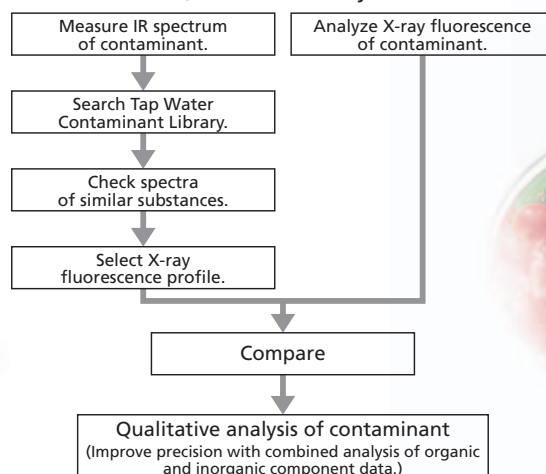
Measure IR spectrum of contaminant.

Analyze X-ray fluorescence of contaminant.

Search Tap Water Contaminant Library.

Check spectra of similar substances.

Select X-ray fluorescence profile.

Compare

Qualitative analysis of contaminant
(Improve precision with combined analysis of organic and inorganic component data.)